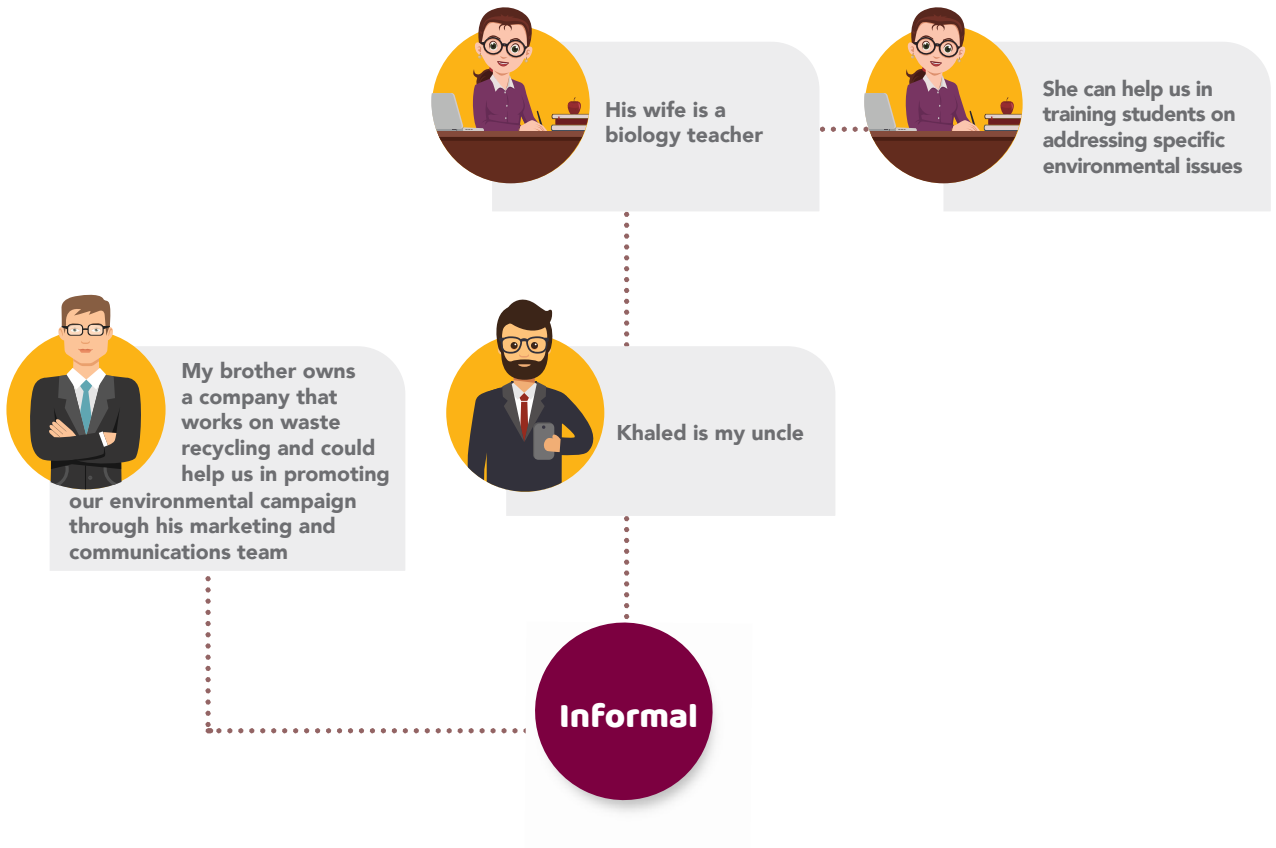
His wife is a biology teacher

She can help us in training students on addressing specific environmental issues

My brother owns a company that works on waste recycling and could help us in promoting our environmental campaign through his marketing and communications team

Khaled is my uncle

Informal